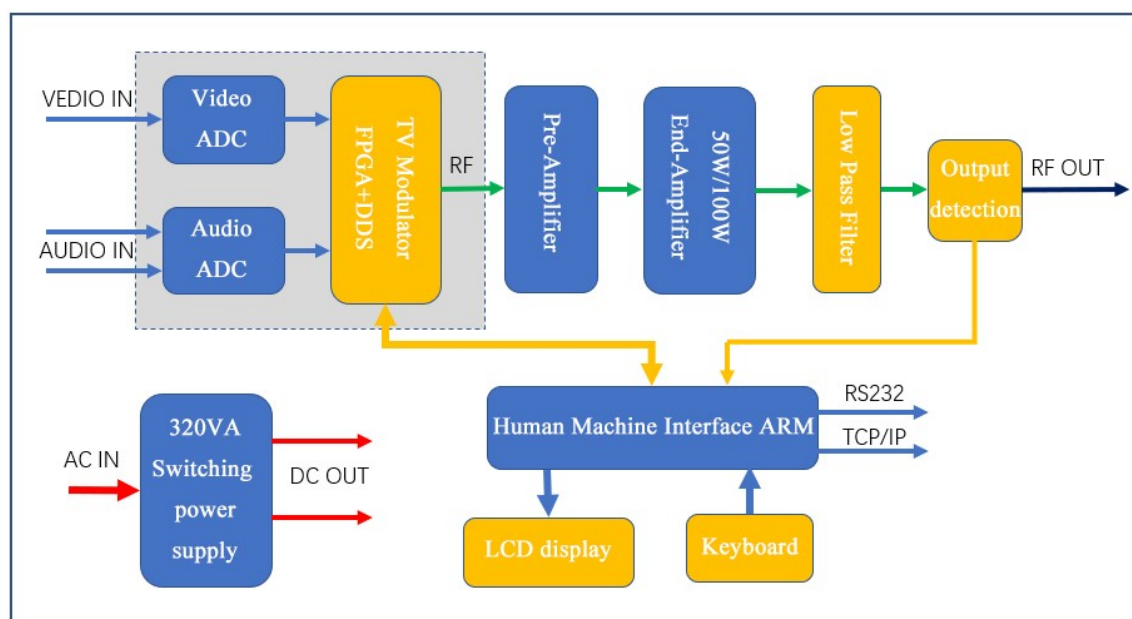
VEDIO IN

Video ADC

AUDIO IN

Audio ADC

TV Modulator FPGA+DDS

RF

Pre-Amplifier

50W/100W End-Amplifier

Low Pass Filter

Output detection

RF OUT

Human Machine Interface ARM

RS232

TCP/IP

LCD display

Keyboard

AC IN

320VA Switching power supply

DC OUT